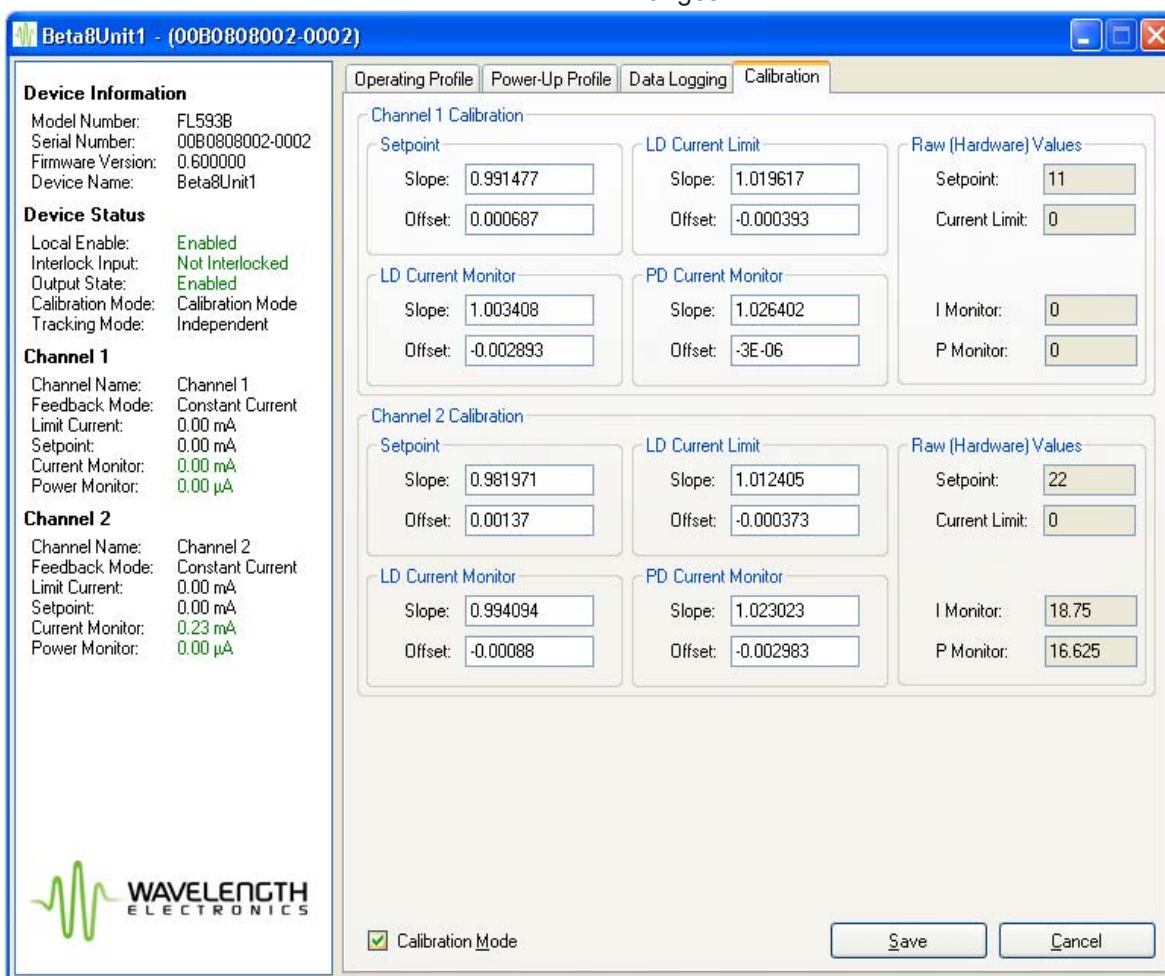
Beta8Unit1 - (00B0808002-0002)

Device Information
Model Number: FL593B
Serial Number: 00B0808002-0002
Firmware Version: 0.600000
Device Name: Beta8Unit1

Device Status
Local Enable: Enabled
Interlock Input: Not Interlocked
Output State: Enabled
Calibration Mode: Calibration Mode
Tracking Mode: Independent

Channel 1
Channel Name: Channel 1
Feedback Mode: Constant Current
Limit Current: 0.00 mA
Setpoint: 0.00 mA
Current Monitor: 0.00 mA
Power Monitor: 0.00 µA

Channel 2
Channel Name: Channel 2
Feedback Mode: Constant Current
Limit Current: 0.00 mA
Setpoint: 0.00 mA
Current Monitor: 0.23 mA
Power Monitor: 0.00 µA

WAVELENGTH ELECTRONICS

Operating Profile | Power-Up Profile | Data Logging | Calibration

Channel 1 Calibration
Setpoint
Slope: 0.991477
Offset: 0.000687
LD Current Limit
Slope: 1.019617
Offset: -0.000393
Raw (Hardware) Values
Setpoint: 11
Current Limit: 0
LD Current Monitor
Slope: 1.003408
Offset: -0.002893
PD Current Monitor
Slope: 1.026402
Offset: -3E-06
I Monitor: 0
P Monitor: 0

Channel 2 Calibration
Setpoint
Slope: 0.981971
Offset: 0.00137
LD Current Limit
Slope: 1.012405
Offset: -0.000373
Raw (Hardware) Values
Setpoint: 22
Current Limit: 0
LD Current Monitor
Slope: 0.994094
Offset: -0.00088
PD Current Monitor
Slope: 1.023023
Offset: -0.002983
I Monitor: 18.75
P Monitor: 16.625

Calibration Mode
Save
Cancel